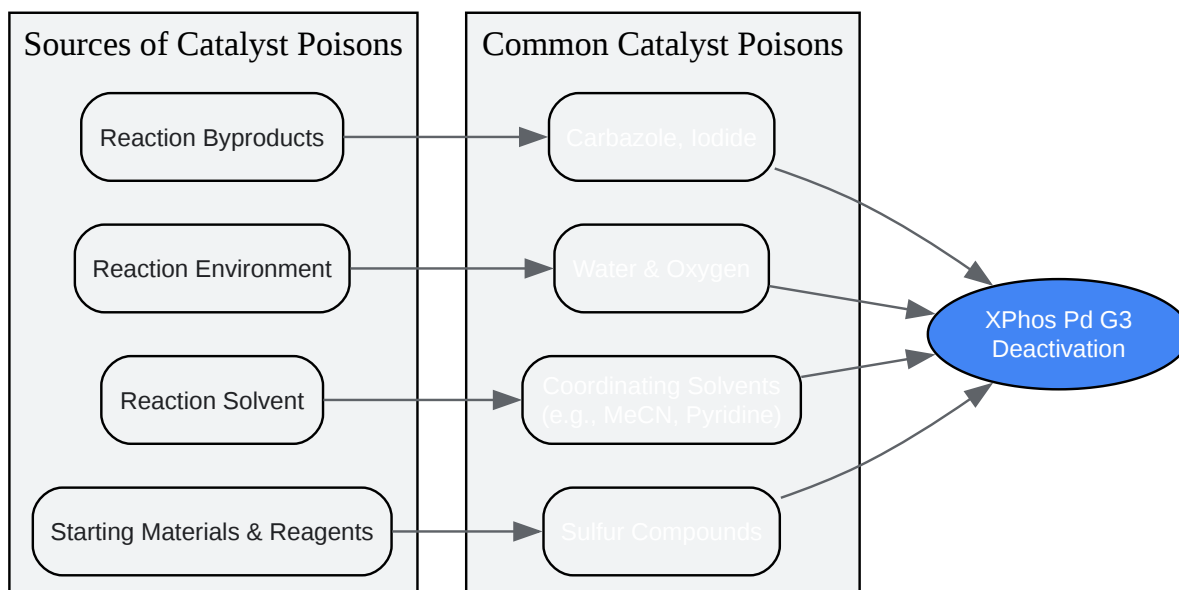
Sources of Catalyst Poisons

Reaction Byproducts

Reaction Environment

Reaction Solvent

Starting Materials & Reagents

Common Catalyst Poisons

Carbazole, Iodide

Water & Oxygen

Coordinating Solvents (e.g., MeCN, Pyridine)

Sulfur Compounds

XPhos Pd G3 Deactivation